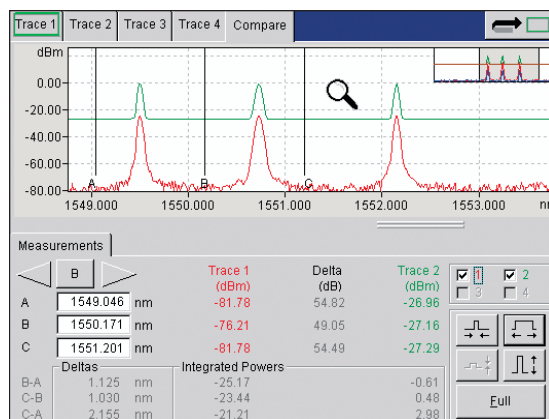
Trace 1 | Trace 2 | Trace 3 | Trace 4 | Compare

dBm
0.00
-20.00
-40.00
-60.00
-80.00

A B C

1549.000 1550.000 1551.000 1552.000 1553.000 nm

Measurements

B

| | | | Trace 1 (dBm) | Delta (dB) | Trace 2 (dBm) |
|---|---|---|---|---|---|
| A | 1549.046 | nm | -81.78 | 54.82 | -26.96 |
| B | 1550.171 | nm | -76.21 | 49.05 | -27.16 |
| C | 1551.201 | nm | -81.78 | 54.49 | -27.29 |

1 2 3 4

Deltas | Integrated Powers

| | | | | |
|---|---|---|---|---|
| B-A | 1.125 | nm | -25.17 | -0.61 |
| C-B | 1.030 | nm | -23.44 | 0.48 |
| C-A | 2.155 | nm | -21.21 | 2.98 |

Full